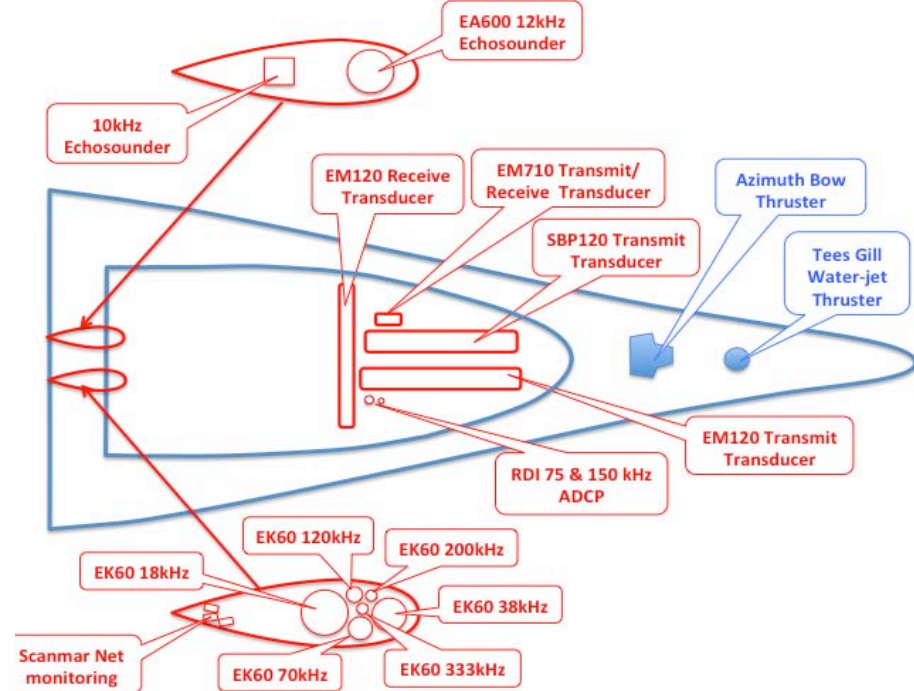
EA600 12kHz Echosounder

10kHz Echosounder

EM120 Receive Transducer

EM710 Transmit/ Receive Transducer

SBP120 Transmit Transducer

Azimuth Bow Thruster

Tees Gill Water-jet Thruster

EM120 Transmit Transducer

RDI 75 & 150 kHz ADCP

EK60 120kHz

EK60 200kHz

EK60 18kHz

EK60 38kHz

Scanmar Net monitoring

EK60 70kHz

EK60 333kHz